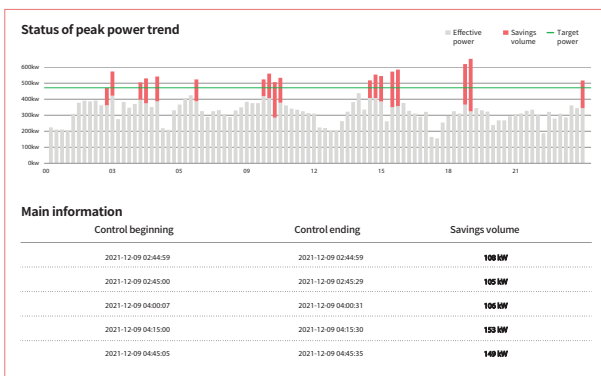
Status of peak power trend

Effective power
Savings volume
Target power

600kw
500kw
400kw
300kw
200kw
100kw
0kw

00
03
05
09
12
15
18
21

Main information

| Control beginning | Control ending | Savings volume |
|---|---|---|
| 2021-12-09 02:44:59 | 2021-12-09 02:44:59 | 108 kW |
| 2021-12-09 02:45:00 | 2021-12-09 02:45:29 | 105 kW |
| 2021-12-09 04:00:07 | 2021-12-09 04:00:31 | 105 kW |
| 2021-12-09 04:15:00 | 2021-12-09 04:15:30 | 153 kW |
| 2021-12-09 04:45:05 | 2021-12-09 04:45:35 | 149 kW |